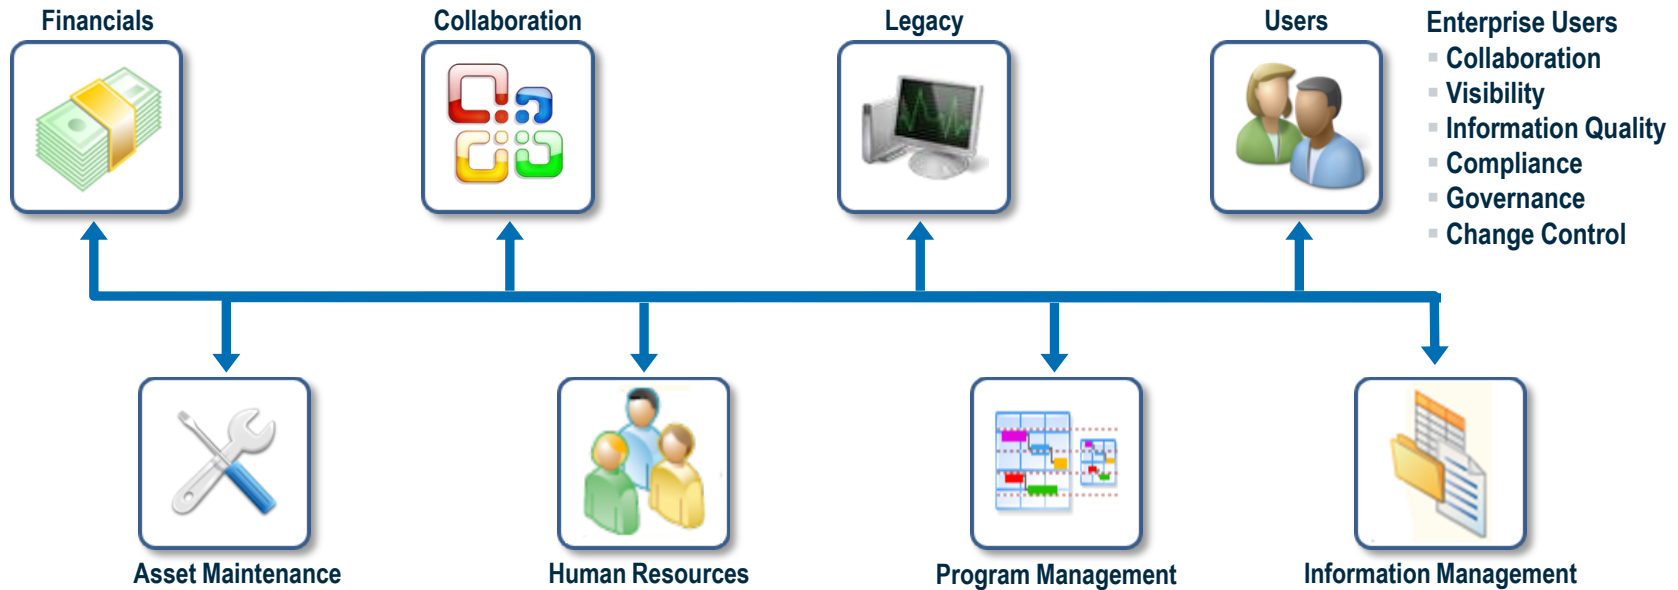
Financials

Collaboration

Legacy

Users

Enterprise Users
- Collaboration
- Visibility
- Information Quality
- Compliance
- Governance
- Change Control

Asset Maintenance

Human Resources

Program Management

Information Management